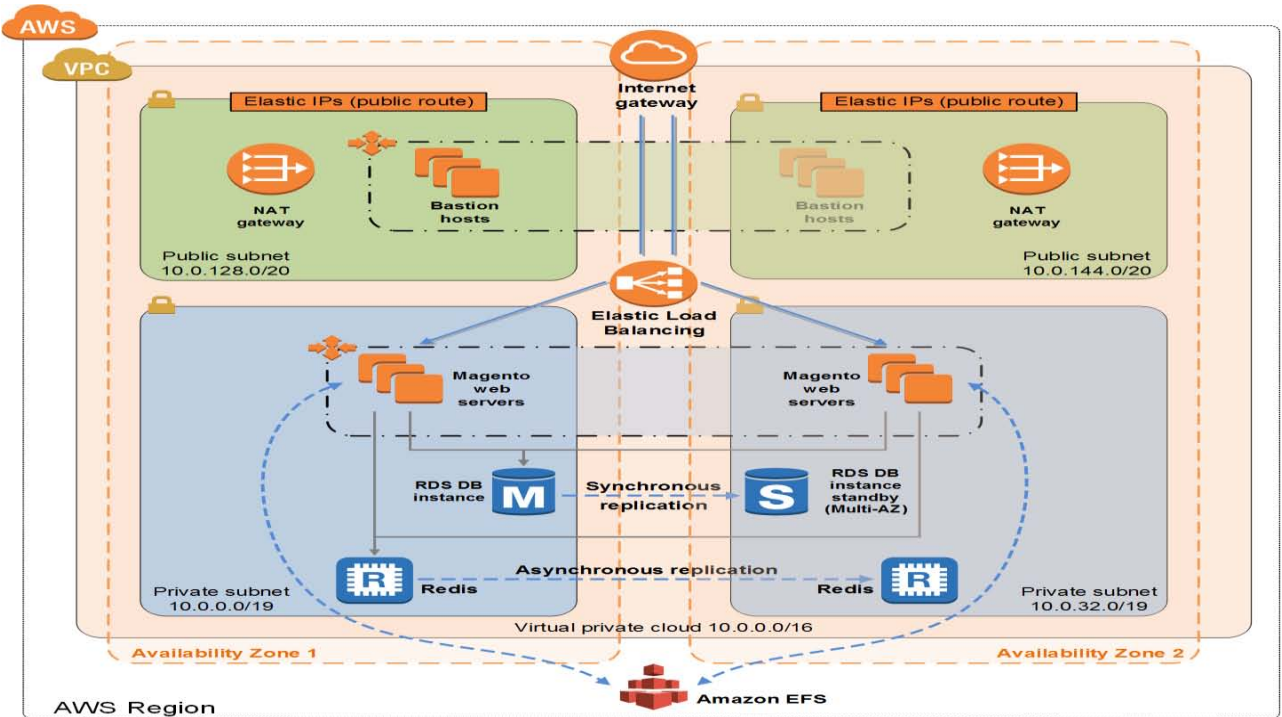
AWS

VPC

Internet gateway

Elastic IPs (public route)

Elastic IPs (public route)

NAT gateway

Bastion hosts

Bastion hosts

NAT gateway

Public subnet 10.0.128.0/20

Public subnet 10.0.144.0/20

Elastic Load Balancing

Magento web servers

Magento web servers

RDS DB instance

M

Synchronous replication

S

RDS DB instance standby (Multi-AZ)

R

Asynchronous replication

R

Private subnet 10.0.0.0/19

Redis

Redis

Private subnet 10.0.32.0/19

Virtual private cloud 10.0.0.0/16

Availability Zone 1

Availability Zone 2

AWS Region

Amazon EFS